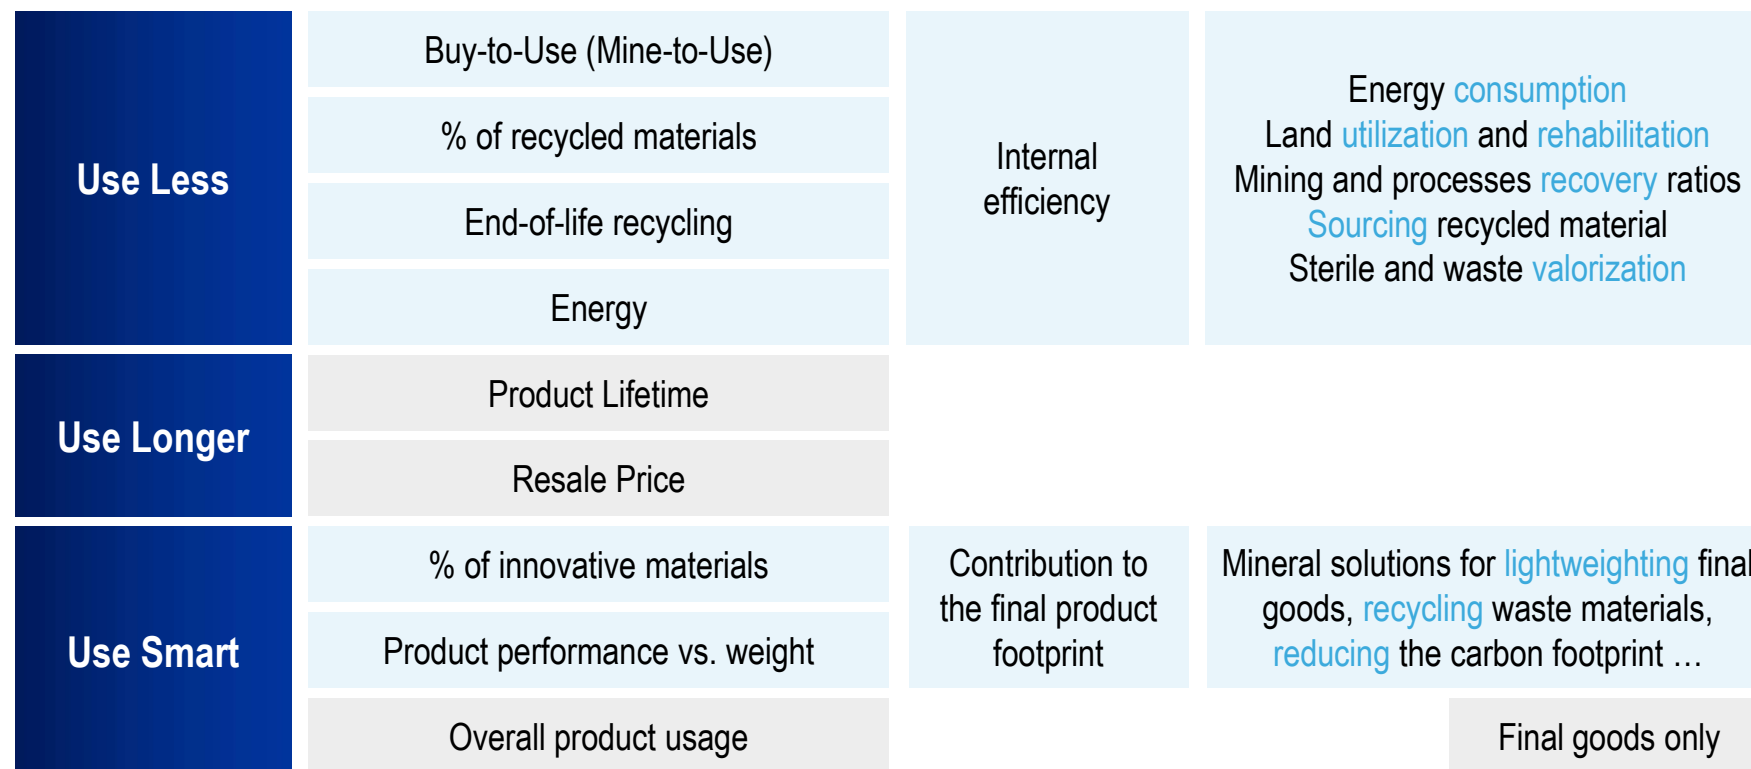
| | | | |
|---|---|---|---|
| Use Less | Buy-to-Use (Mine-to-Use) | Internal efficiency | Energy consumption<br>Land utilization and rehabilitation<br>Mining and processes recovery ratios<br>Sourcing recycled material<br>Sterile and waste valorization |
| | % of recycled materials | | |
| | End-of-life recycling | | |
| | Energy | | |
| Use Longer | Product Lifetime | | |
| | Resale Price | | |
| Use Smart | % of innovative materials | Contribution to the final product footprint | Mineral solutions for lightweighting final goods, recycling waste materials, reducing the carbon footprint … |
| | Product performance vs. weight | | |
| | Overall product usage | | Final goods only |